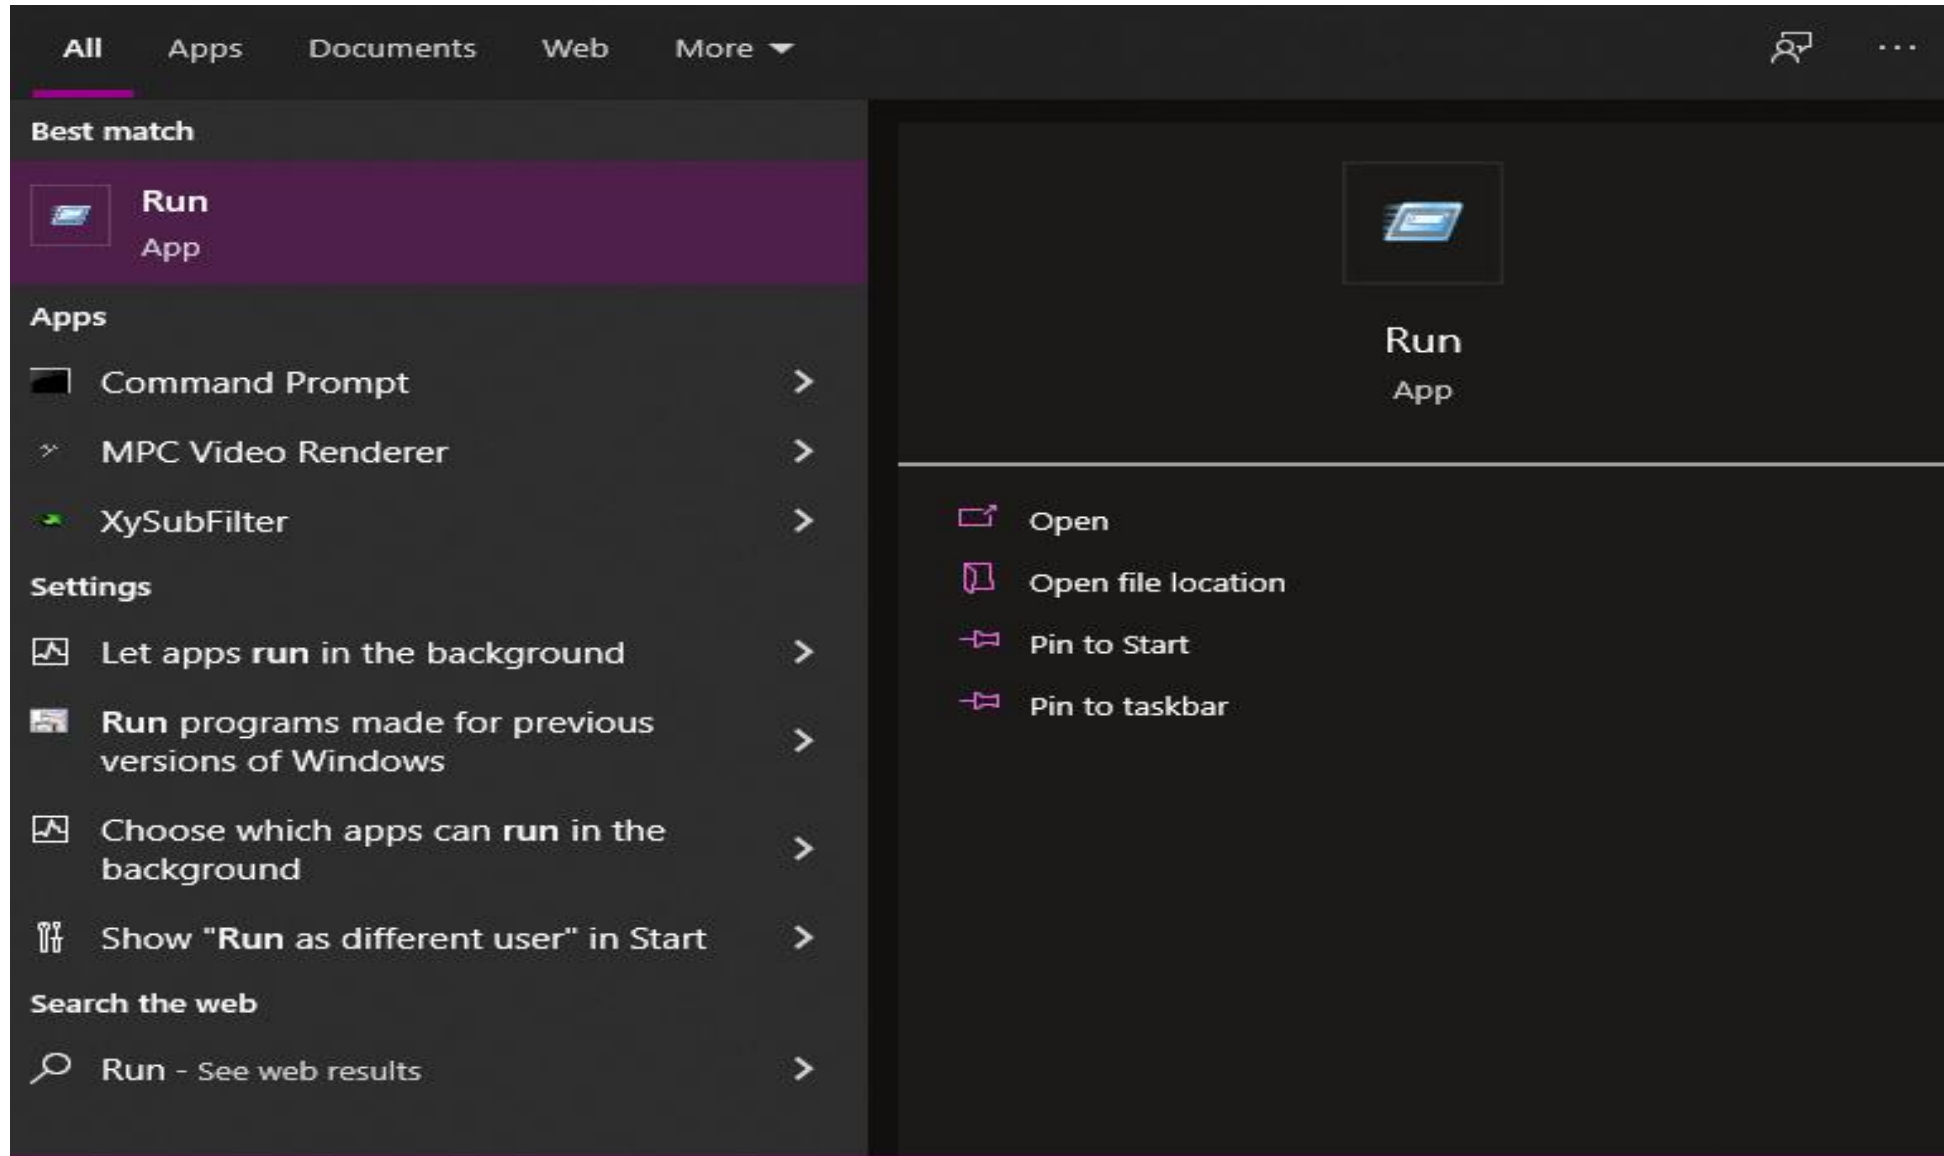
All Apps Documents Web More

···

Best match

Run
App

Apps

Command Prompt

MPC Video Renderer

XySubFilter

Settings

Let apps run in the background

Run programs made for previous versions of Windows

Choose which apps can run in the background

Show "Run as different user" in Start

Search the web

Run - See web results

Run
App

Open

Open file location

Pin to Start

Pin to taskbar